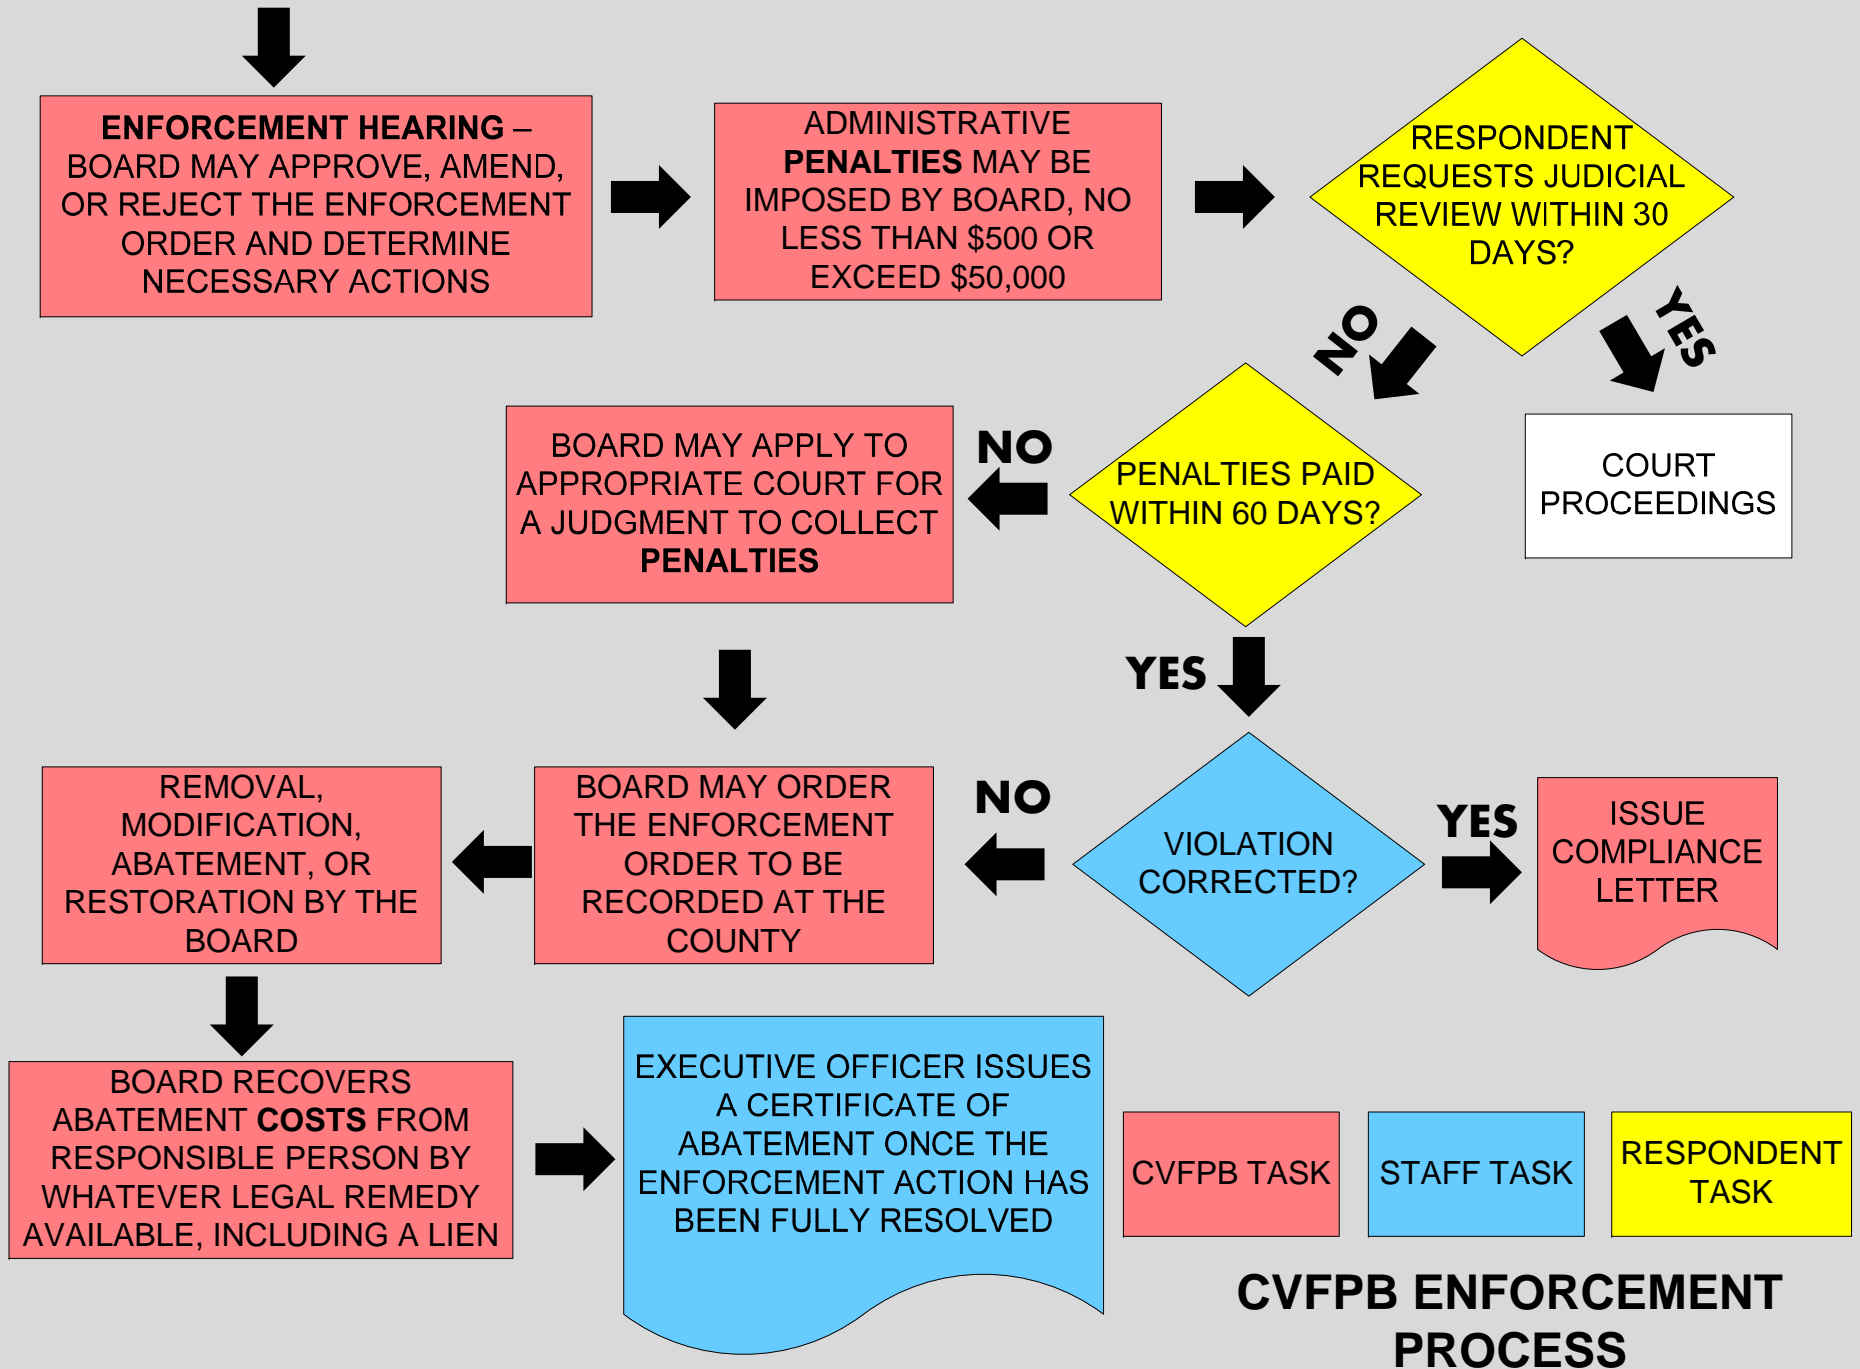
ENFORCEMENT HEARING – BOARD MAY APPROVE, AMEND, OR REJECT THE ENFORCEMENT ORDER AND DETERMINE NECESSARY ACTIONS

ADMINISTRATIVE PENALTIES MAY BE IMPOSED BY BOARD, NO LESS THAN $500 OR EXCEED $50,000

RESPONDENT REQUESTS JUDICIAL REVIEW WITHIN 30 DAYS?

NO

YES

COURT PROCEEDINGS

PENALTIES PAID WITHIN 60 DAYS?

NO

BOARD MAY APPLY TO APPROPRIATE COURT FOR A JUDGMENT TO COLLECT PENALTIES

YES

VIOLATION CORRECTED?

YES

ISSUE COMPLIANCE LETTER

NO

BOARD MAY ORDER THE ENFORCEMENT ORDER TO BE RECORDED AT THE COUNTY

REMOVAL, MODIFICATION, ABATEMENT, OR RESTORATION BY THE BOARD

BOARD RECOVERS ABATEMENT COSTS FROM RESPONSIBLE PERSON BY WHATEVER LEGAL REMEDY AVAILABLE, INCLUDING A LIEN

EXECUTIVE OFFICER ISSUES A CERTIFICATE OF ABATEMENT ONCE THE ENFORCEMENT ACTION HAS BEEN FULLY RESOLVED

CVFPB TASK

STAFF TASK

RESPONDENT TASK

CVFPB ENFORCEMENT PROCESS